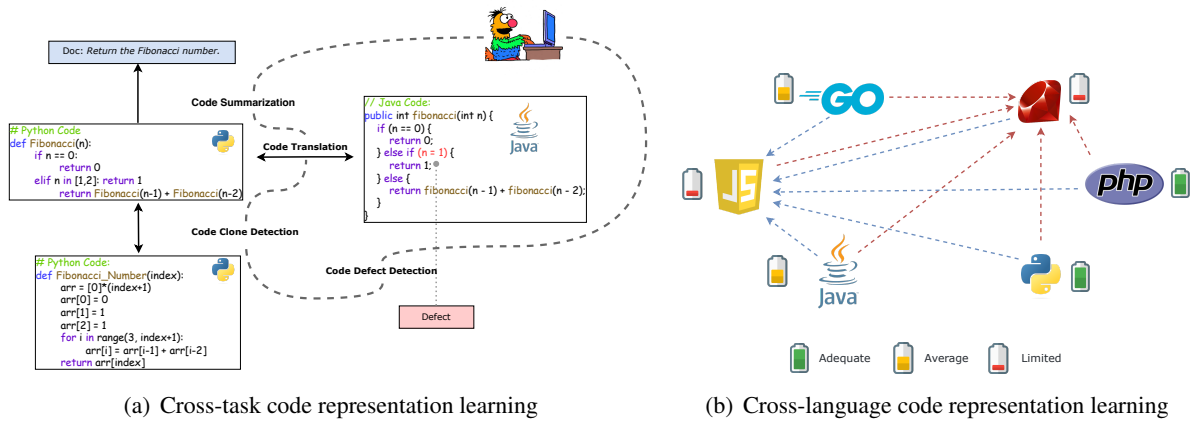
Doc: Return the Fibonacci number.

Code Summarization

# Python Code
def Fibonacci(n):
    if n == 0:
        return 0
    elif n in [1,2]: return 1
        return Fibonacci(n-1) + Fibonacci(n-2)

Code Translation

// Java Code:
public int fibonacci(int n) {
    if (n == 0) {
        return 0;
    } else if (n = 1) {
        return 1;
    } else {
        return fibonacci(n - 1) + fibonacci(n - 2);
    }
}

Java

Code Clone Detection

Code Defect Detection

# Python Code:
def Fibonacci_Number(index):
    arr = [0]*(index+1)
    arr[0] = 0
    arr[1] = 1
    arr[2] = 1
    for i in range(3, index+1):
        arr[i] = arr[i-1] + arr[i-2]
    return arr[index]

Defect

(a) Cross-task code representation learning

GO

JS

php

Java

Adequate Average Limited

(b) Cross-language code representation learning